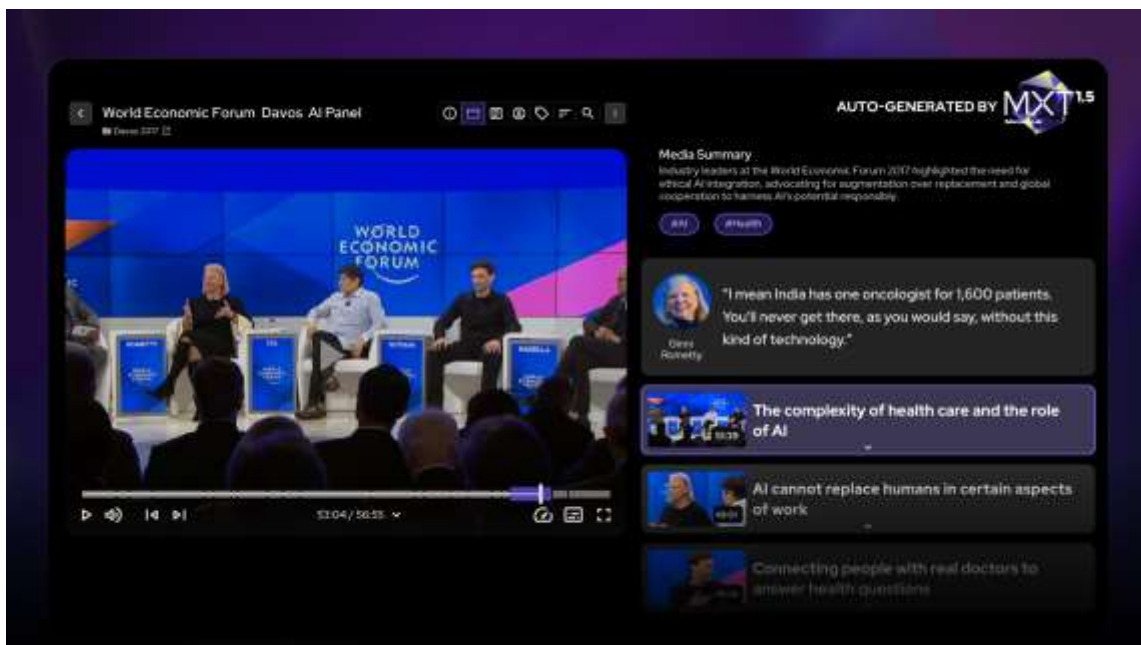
World Economic Forum Davos AI Panel

Davos 2017

AUTO-GENERATED BY MXT 1.5

WORLD ECONOMIC FORUM

Media Summary

Industry leaders at the World Economic Forum 2017 highlighted the need for ethical AI integration, advocating for augmentation over replacement and global cooperation to harness AI's potential responsibly.

#AI #Health

"I mean India has one oncologist for 1,600 patients. You'll never get there, as you would say, without this kind of technology."

Ginni Rometty

The complexity of health care and the role of AI

AI cannot replace humans in certain aspects of work

Connecting people with real doctors to answer health questions

53:04 / 56:55